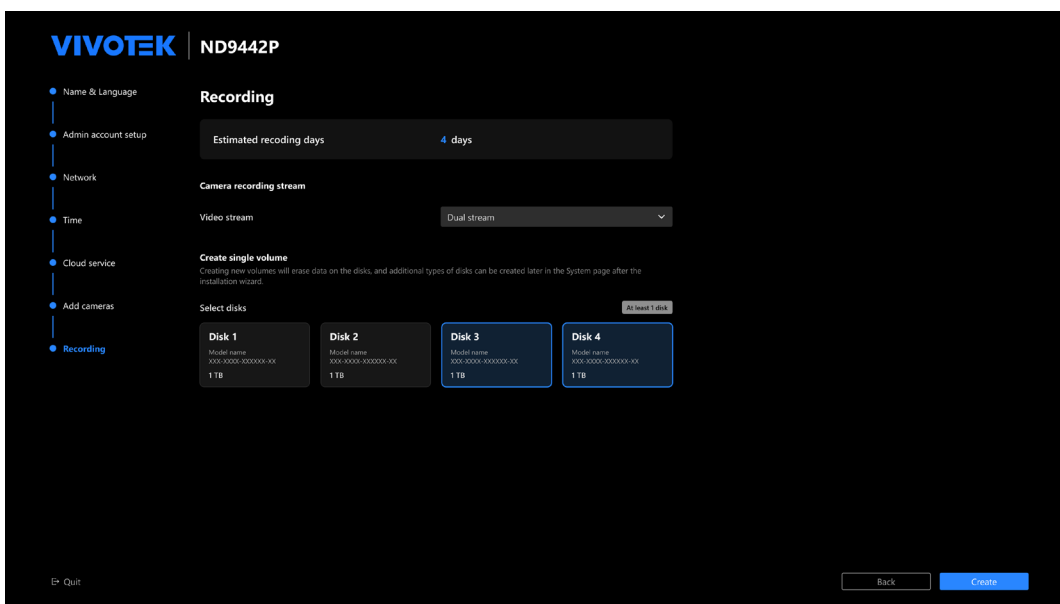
VIVOTEK | ND9442P

Name & Language
Admin account setup
Network
Time
Cloud service
Add cameras
Recording

Recording

Estimated recoding days 4 days

Camera recording stream

Video stream Dual stream

Create single volume
Creating new volumes will erase data on the disks, and additional types of disks can be created later in the System page after the installation wizard.

Select disks At least 1 disk

Disk 1
Model name
XXX-XXXX-XXXXXX-XX
1 TB

Disk 2
Model name
XXX-XXXX-XXXXXX-XX
1 TB

Disk 3
Model name
XXX-XXXX-XXXXXX-XX
1 TB

Disk 4
Model name
XXX-XXXX-XXXXXX-XX
1 TB

Quit

Back Create